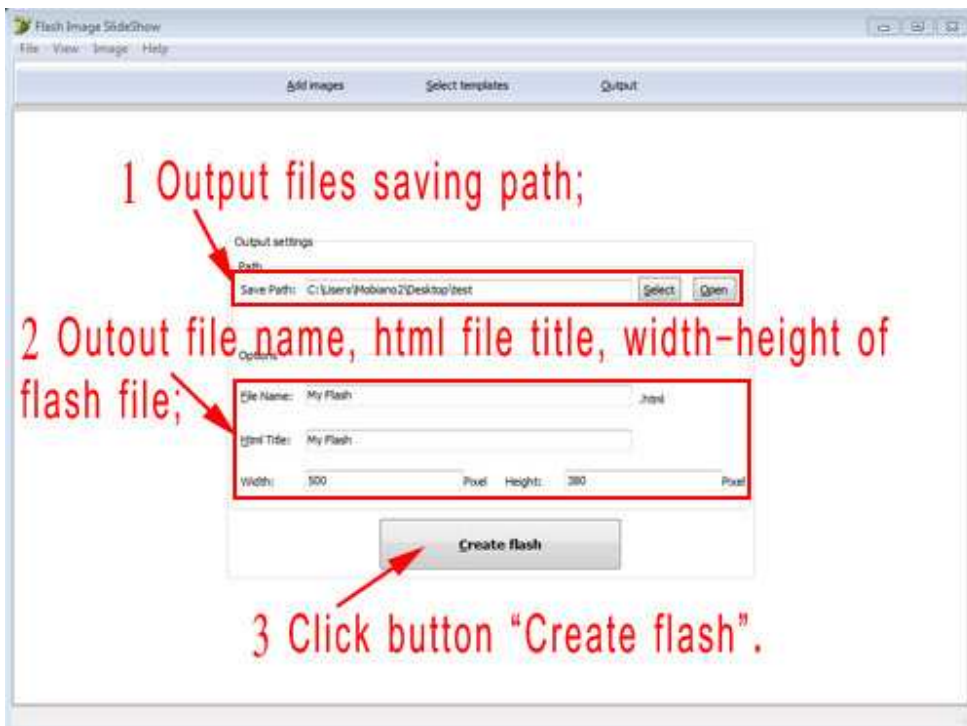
Flash Image SlideShow

File View Image Help

Add images Select templates Output

1 Output files saving path;

Output settings

Path

Save Path: C:\Users\Mobiano2\Desktop\test Select Open

2 Outout file name, html file title, width-height of flash file;

Options

File Name: My Flash .html

Html Title: My Flash

Width: 500 Pixel Height: 380 Pixel

Create flash

3 Click button "Create flash".